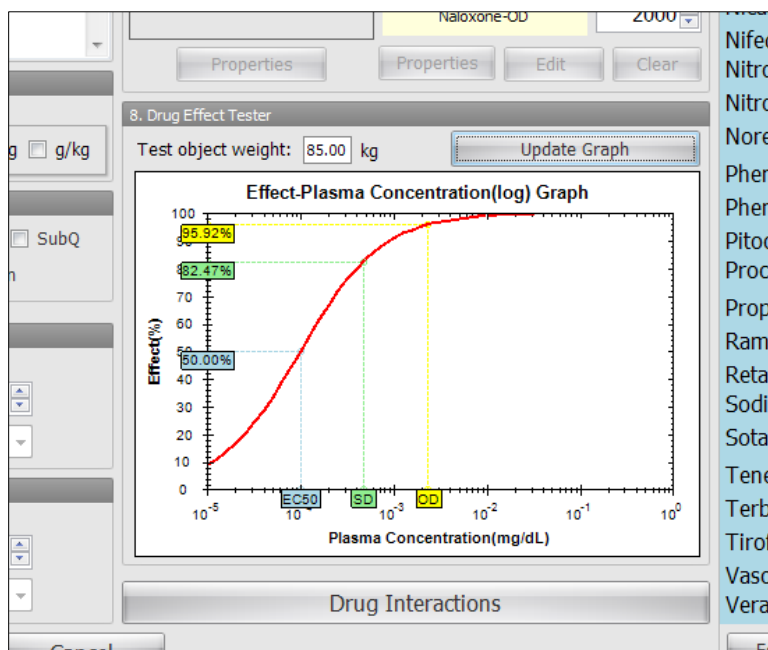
Naloxone-OD
2000
Properties
Properties
Edit
Clear
g
g/kg
SubQ
n
8. Drug Effect Tester
Test object weight: 85.00 kg
Update Graph
Effect-Plasma Concentration(log) Graph
100
90
80
70
60
50
40
30
20
10
0
95.92%
82.47%
50.00%
Effect(%)
EC50
SD
OD
$10^{-5}$
$10^{-4}$
$10^{-3}$
$10^{-2}$
$10^{-1}$
$10^{0}$
Plasma Concentration(mg/dL)
Drug Interactions
Nifec
Nitro
Nitro
Nore
Pher
Pher
Pitoc
Proc
Prop
Ram
Reta
Sodi
Sota
Tene
Terb
Tirof
Vaso
Vera